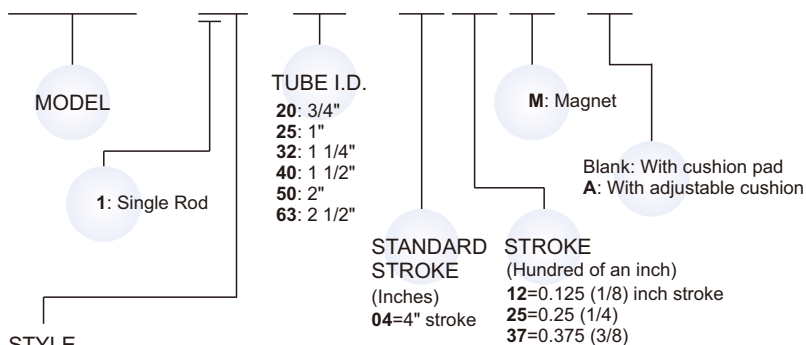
MODEL

1: Single Rod

TUBE I.D.
20: 3/4"
25: 1"
32: 1 1/4"
40: 1 1/2"
50: 2"
63: 2 1/2"

M: Magnet

Blank: With cushion pad
A: With adjustable cushion

STANDARD STROKE
(Inches)
04=4" stroke

STROKE
(Hundred of an inch)
12=0.125 (1/8) inch stroke
25=0.25 (1/4)
37=0.375 (3/8)

STYLE